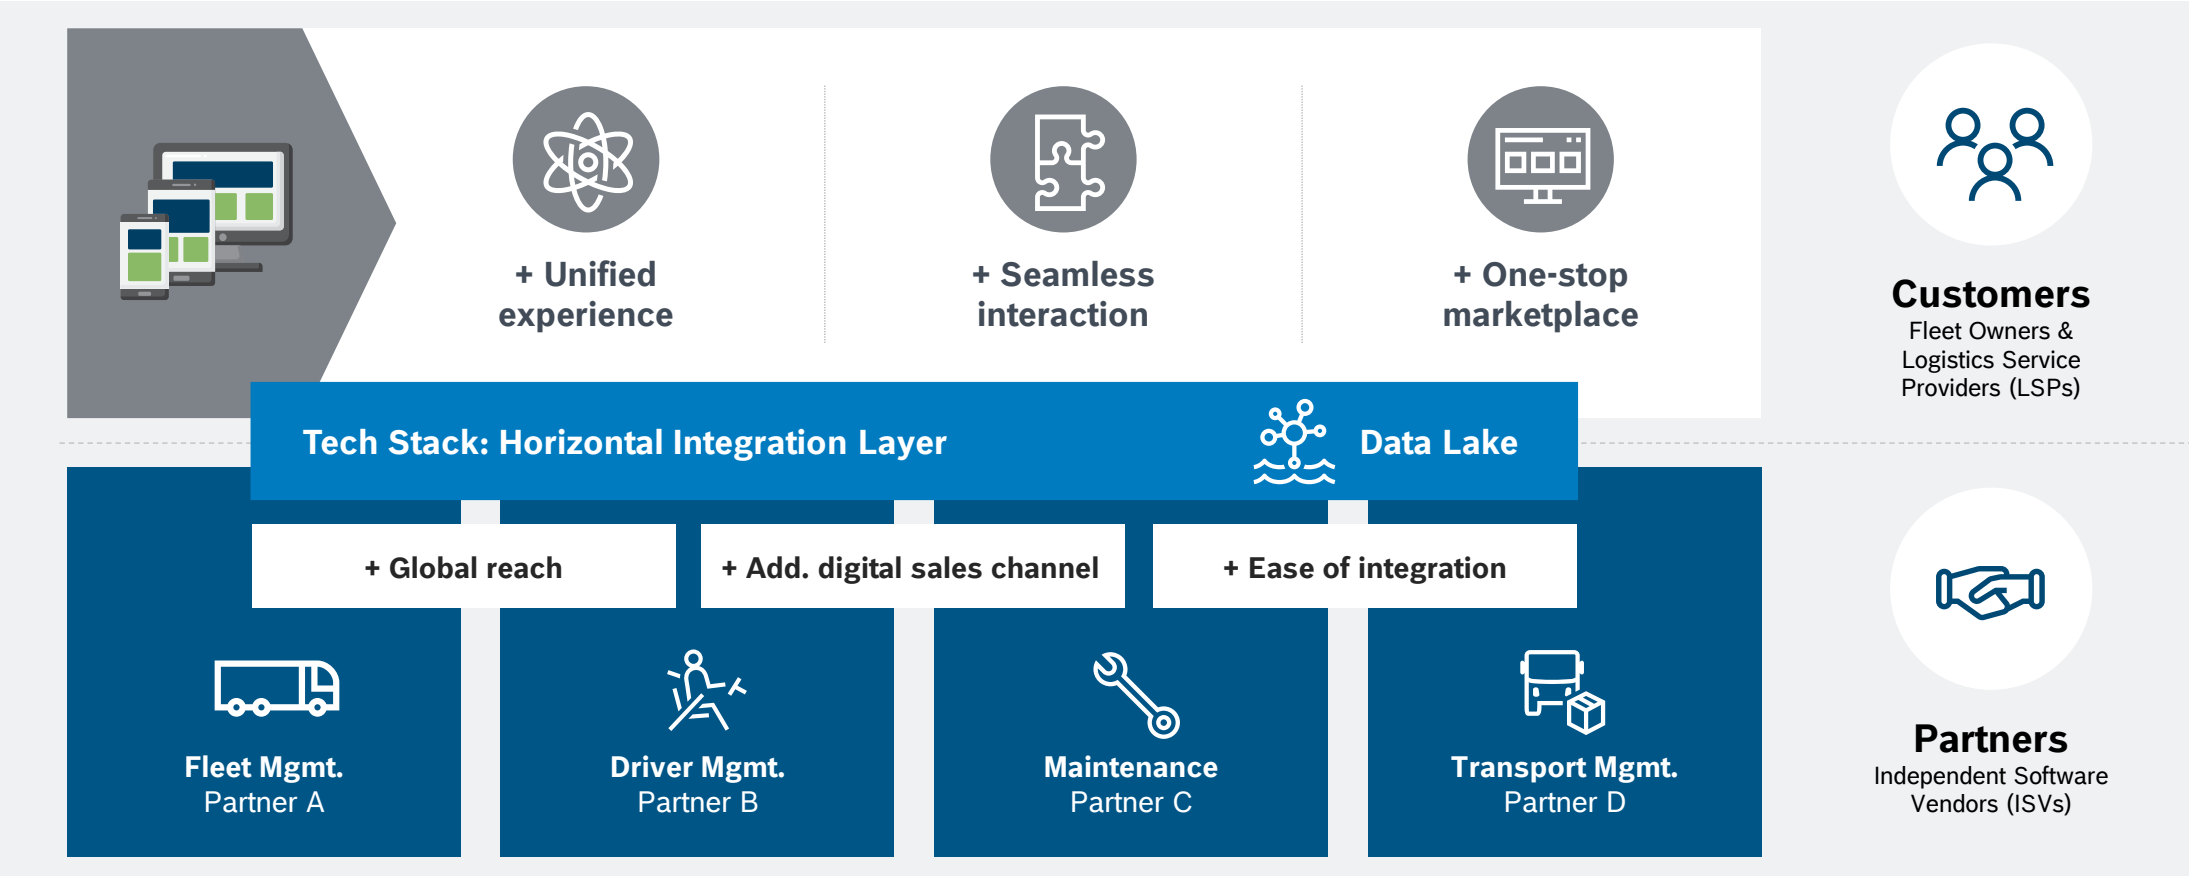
+ Unified experience

+ Seamless interaction

+ One-stop marketplace

Customers
Fleet Owners & Logistics Service Providers (LSPs)

Tech Stack: Horizontal Integration Layer

Data Lake

+ Global reach

+ Add. digital sales channel

+ Ease of integration

Fleet Mgmt.
Partner A

Driver Mgmt.
Partner B

Maintenance
Partner C

Transport Mgmt.
Partner D

Partners
Independent Software Vendors (ISVs)